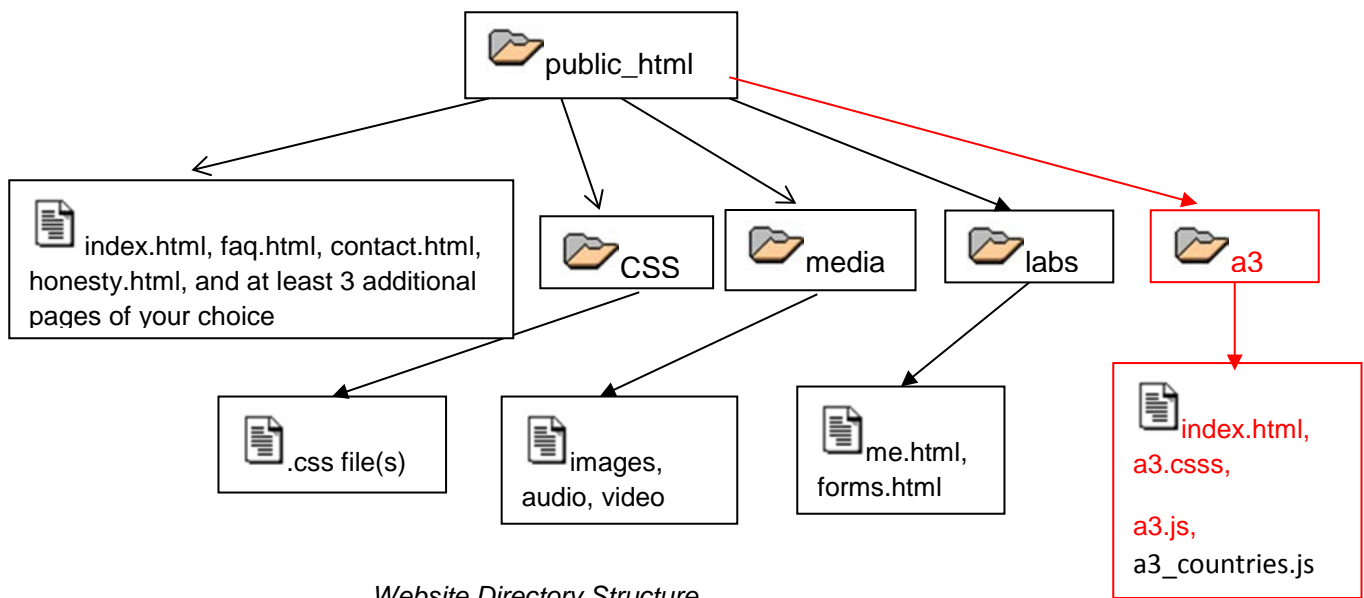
public_html

index.html, faq.html, contact.html, honesty.html, and at least 3 additional pages of your choice

CSS

media

labs

a3

.css file(s)

images, audio, video

me.html, forms.html

index.html, a3.csss,

a3.js, a3_countries.js

Website Directory Structure